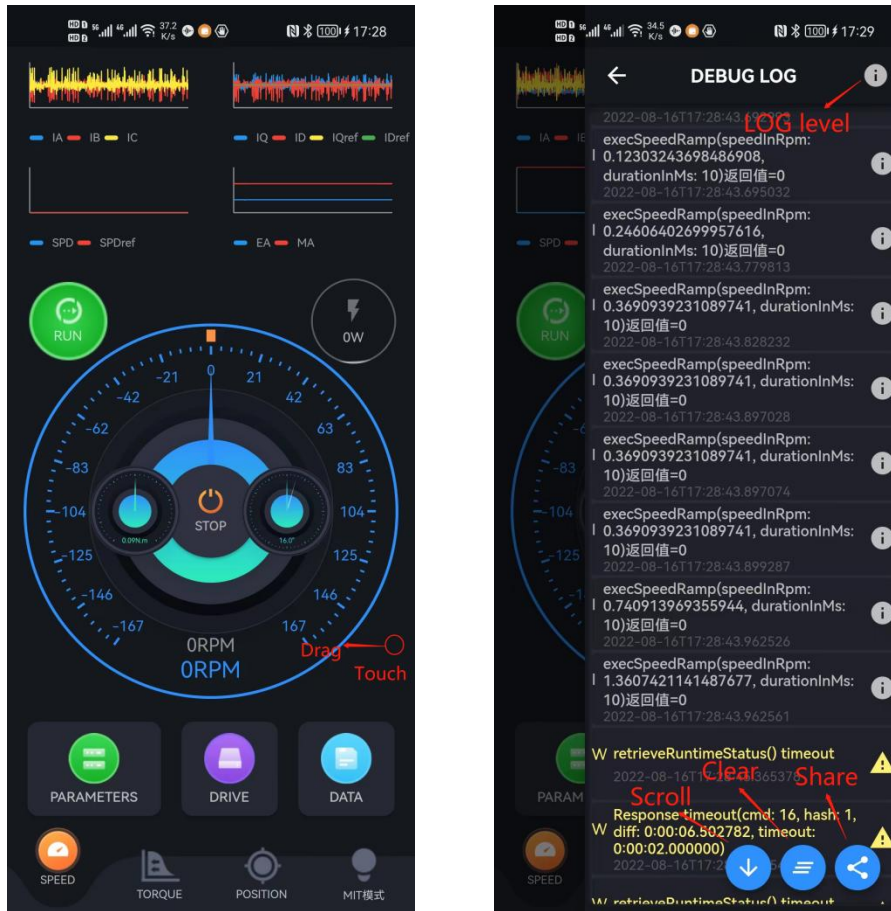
17:28

IA IB IC

IQ ID IQref IDref

SPD SPDref

EA MA

RUN

0W

-21 0 21
-42 42
-62 63
-83 83
-104 104
-125 125
-146 146
-167 167

STOP

0.09N.m

16.0°

0RPM
0RPM

Drag

Touch

PARAMETERS

DRIVE

DATA

SPEED

TORQUE

POSITION

MIT模式

17:29

DEBUG LOG

LOG level

2022-08-16T17:28:43.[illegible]

I execSpeedRamp(speedInRpm: 0.12303243698486908, durationInMs: 10)返回值=0
2022-08-16T17:28:43.695032

I execSpeedRamp(speedInRpm: 0.24606402699957616, durationInMs: 10)返回值=0
2022-08-16T17:28:43.779813

I execSpeedRamp(speedInRpm: 0.3690939231089741, durationInMs: 10)返回值=0
2022-08-16T17:28:43.828232

I execSpeedRamp(speedInRpm: 0.3690939231089741, durationInMs: 10)返回值=0
2022-08-16T17:28:43.897028

I execSpeedRamp(speedInRpm: 0.3690939231089741, durationInMs: 10)返回值=0
2022-08-16T17:28:43.897074

I execSpeedRamp(speedInRpm: 0.3690939231089741, durationInMs: 10)返回值=0
2022-08-16T17:28:43.899287

I execSpeedRamp(speedInRpm: 0.740913969355944, durationInMs: 10)返回值=0
2022-08-16T17:28:43.962526

I execSpeedRamp(speedInRpm: 1.3607421141487677, durationInMs: 10)返回值=0
2022-08-16T17:28:43.962561

W retrieveRuntimeStatus() timeout
2022-08-16T17:2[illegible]365376

W Response timeout(cmd: 16, hash: 1, diff: 0:00:06.502782, timeout: 0:00:02.000000)
2022-08-16T17:2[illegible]

W retrieveRuntimeStatus() timeout

Clear

Share

Scroll

PARAM

SPEED